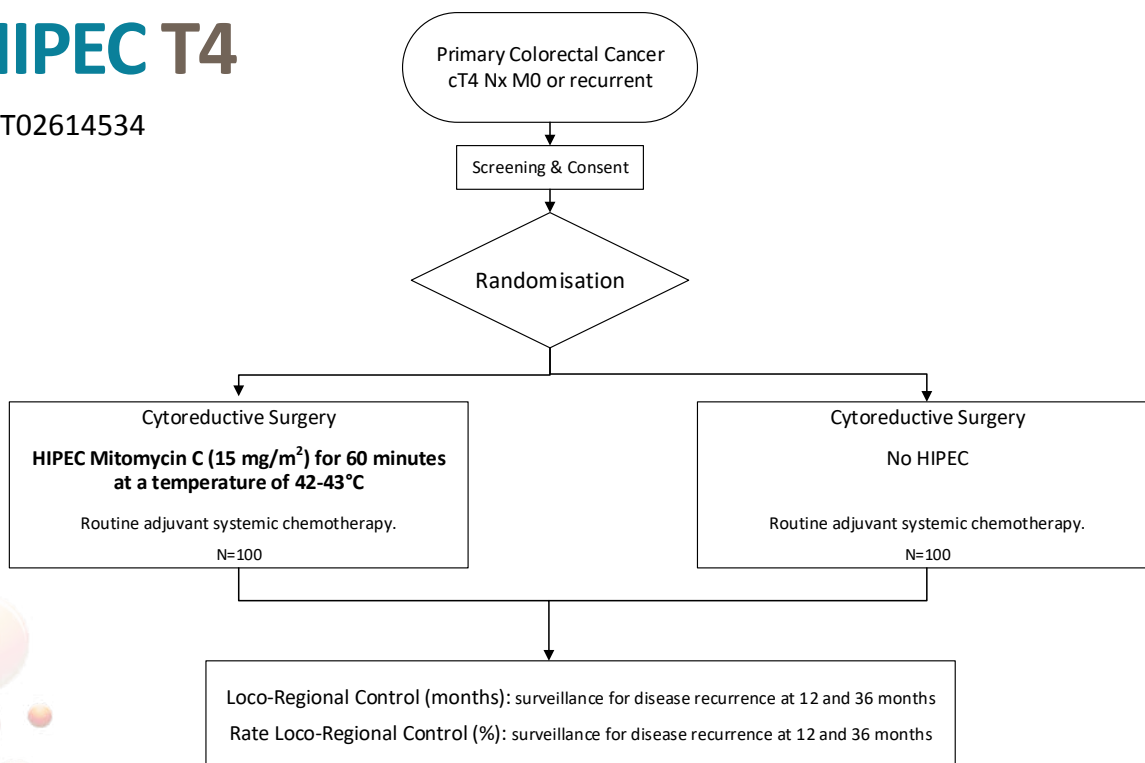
HIPEC T4

T02614534

Primary Colorectal Cancer
cT4 Nx M0 or recurrent

Screening & Consent

Randomisation

Cytoreductive Surgery

**HIPEC Mitomycin C (15 mg/m$^2$) for 60 minutes at a temperature of 42-43°C**

Routine adjuvant systemic chemotherapy.

N=100

Cytoreductive Surgery

No HIPEC

Routine adjuvant systemic chemotherapy.

N=100

Loco-Regional Control (months): surveillance for disease recurrence at 12 and 36 months

Rate Loco-Regional Control (%): surveillance for disease recurrence at 12 and 36 months